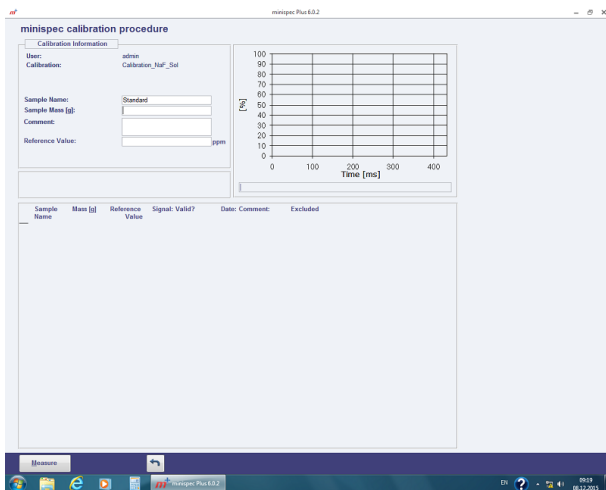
mi

minispec Plus 6.0.2

minispec calibration procedure

Calibration Information

User: admin

Calibration: Calibration_NaF_Sol

Sample Name: Standard

Sample Mass [g]:

Comment:

Reference Value: ppm

100
90
80
70
60
50
40
30
20
10
0

[%]

0 100 200 300 400

Time [ms]

| Sample Name | Mass [g] | Reference Value | Signal: Valid? | Date: | Comment: | Excluded |
|---|---|---|---|---|---|---|

Measure

minispec Plus 6.0.2

EN

09:19
08.12.2015